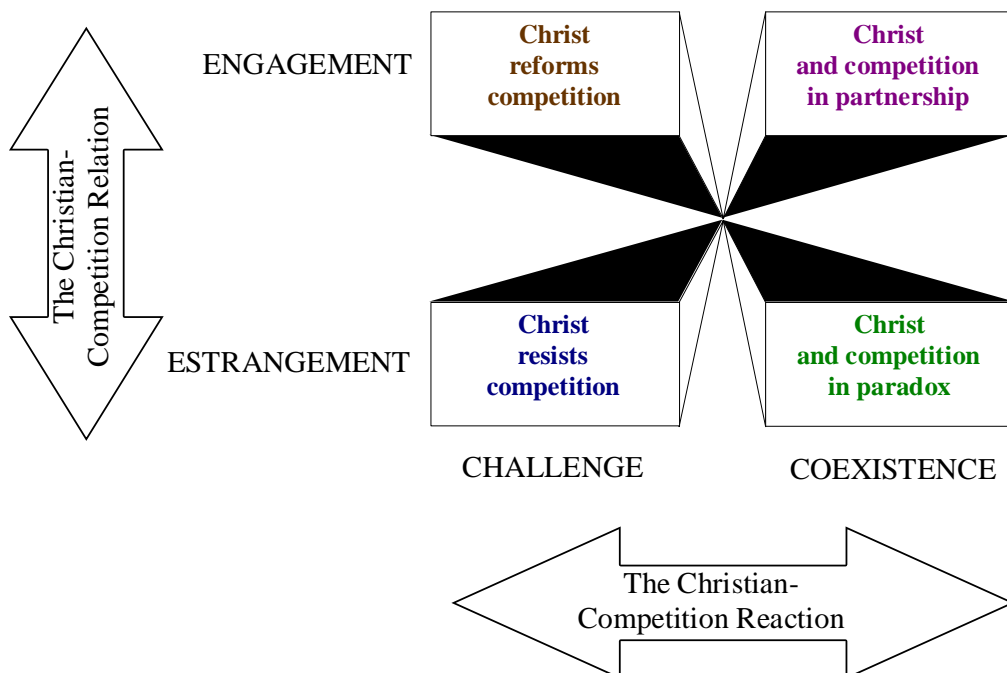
The Christian-Competition Relation

ENGAGEMENT

Christ reforms competition

Christ and competition in partnership

ESTRANGEMENT

Christ resists competition

Christ and competition in paradox

CHALLENGE

COEXISTENCE

The Christian-Competition Reaction